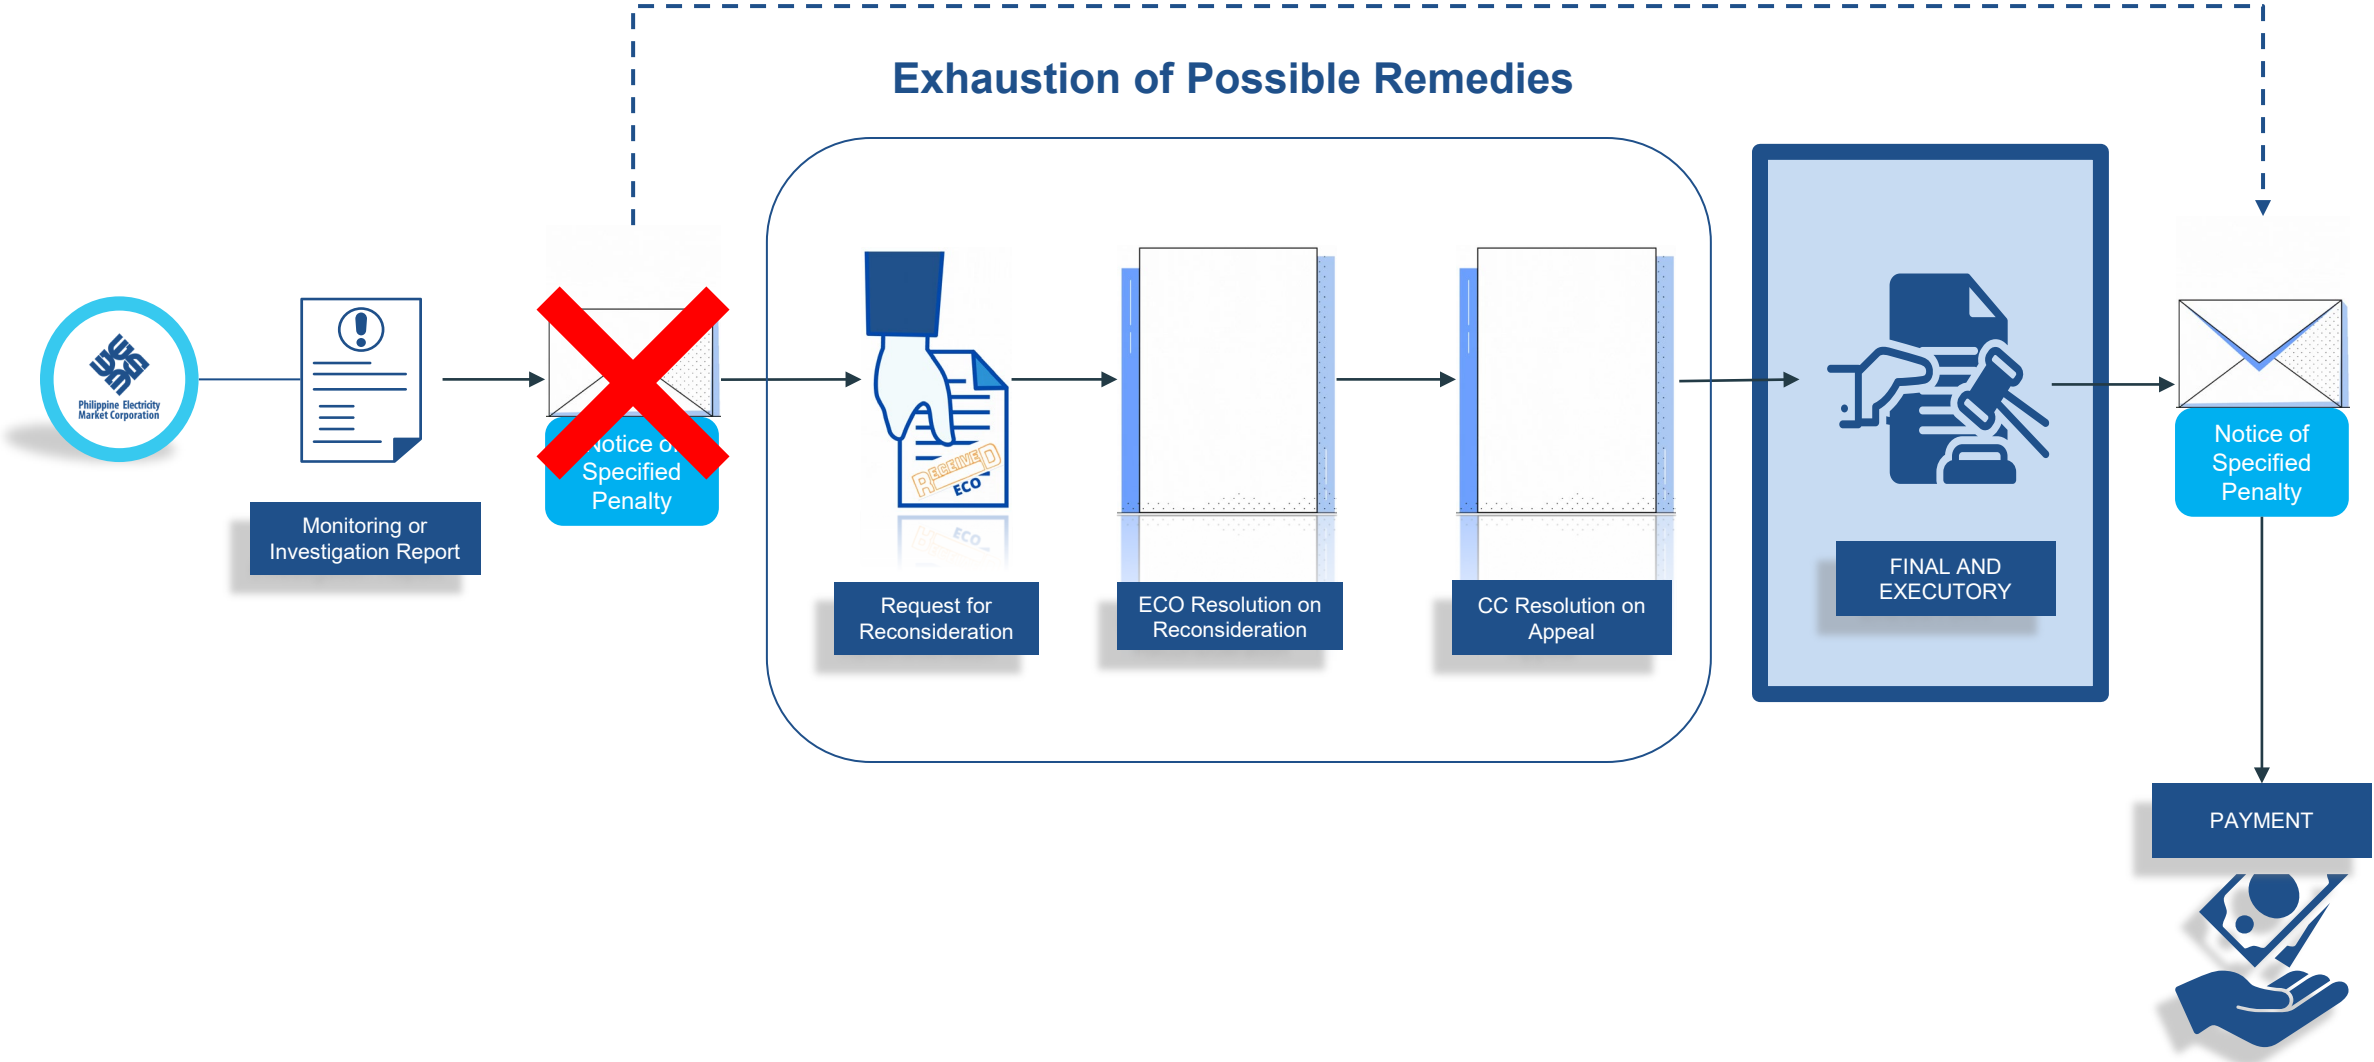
Exhaustion of Possible Remedies

Philippine Electricity Market Corporation

Monitoring or Investigation Report

Notice of Specified Penalty

RECEIVED ECO

Request for Reconsideration

ECO Resolution on Reconsideration

CC Resolution on Appeal

FINAL AND EXECUTORY

Notice of Specified Penalty

PAYMENT